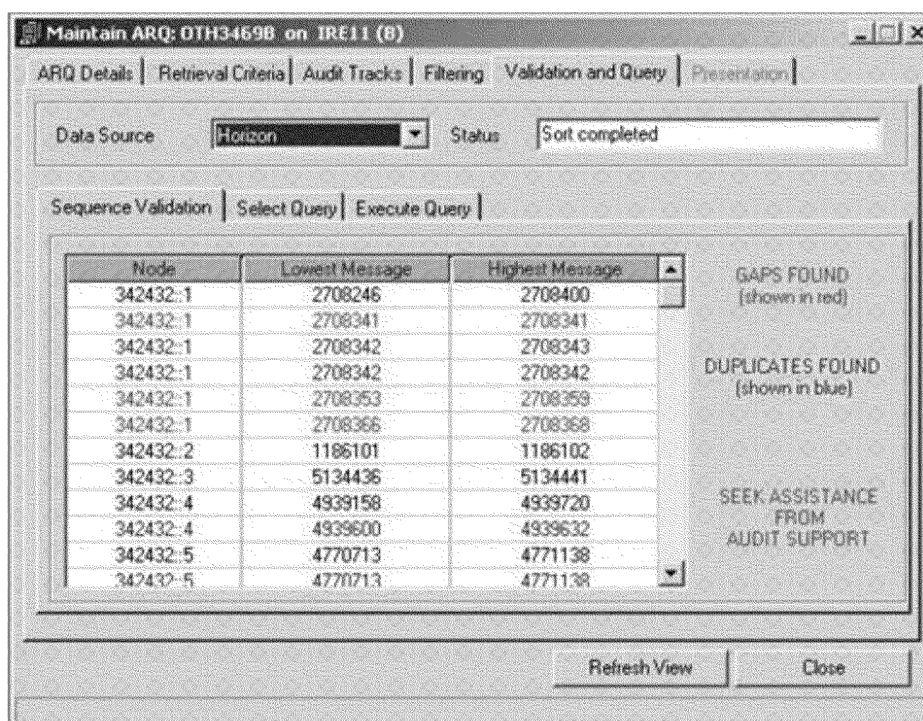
Maintain ARQ: OTH3469B on IRE11 (B)

ARQ Details | Retrieval Criteria | Audit Tracks | Filtering | Validation and Query | Presentation

Data Source Horizon Status Sort completed

Sequence Validation | Select Query | Execute Query

| Node | Lowest Message | Highest Message |
|---|---|---|
| 342432::1 | 2708246 | 2708400 |
| 342432::1 | 2708341 | 2708341 |
| 342432::1 | 2708342 | 2708343 |
| 342432::1 | 2708342 | 2708342 |
| 342432::1 | 2708353 | 2708359 |
| 342432::1 | 2708366 | 2708368 |
| 342432::2 | 1186101 | 1186102 |
| 342432::3 | 5134436 | 5134441 |
| 342432::4 | 4939158 | 4939720 |
| 342432::4 | 4939600 | 4939632 |
| 342432::5 | 4770713 | 4771138 |
| 342432::5 | 4770713 | 4771138 |

GAPS FOUND (shown in red)

DUPLICATES FOUND (shown in blue)

SEEK ASSISTANCE FROM AUDIT SUPPORT

Refresh View Close